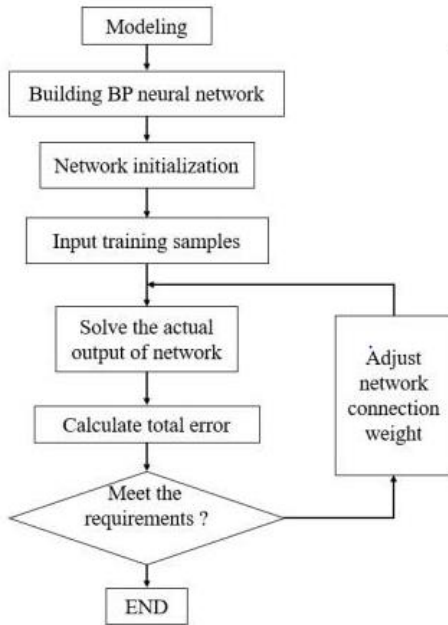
Modeling

Building BP neural network

Network initialization

Input training samples

Solve the actual output of network

Calculate total error

Meet the requirements ?

END

Adjust network connection weight